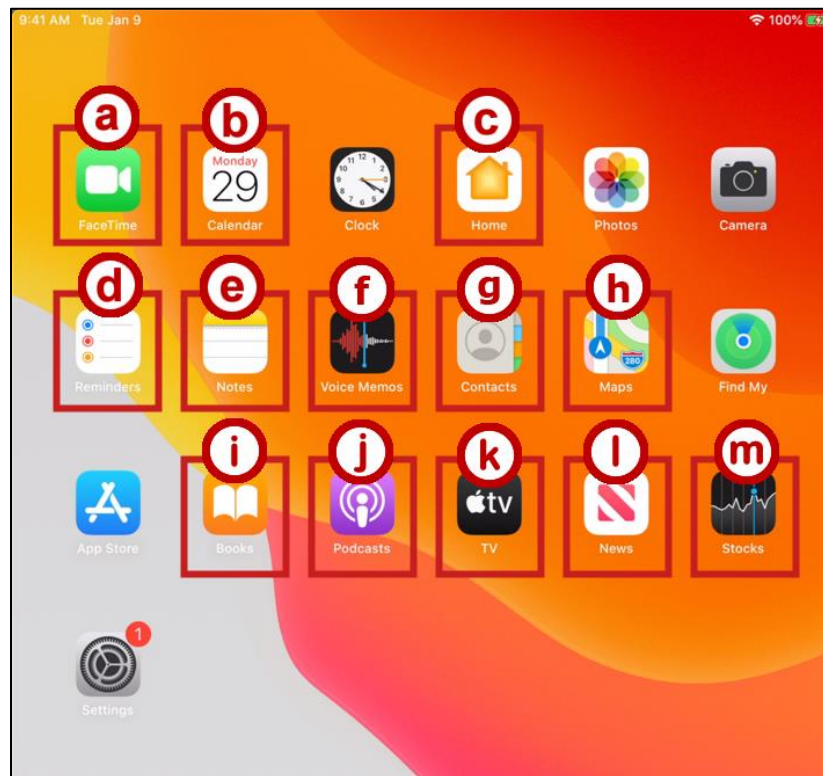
9:41 AM Tue Jan 9

100%

a
FaceTime

b
Monday
29
Calendar

Clock

c
Home

Photos

Camera

d
Reminders

e
Notes

f
Voice Memos

g
Contacts

h
280
Maps

Find My

App Store

i
Books

j
Podcasts

k
tv
TV

l
News

m
Stocks

1
Settings